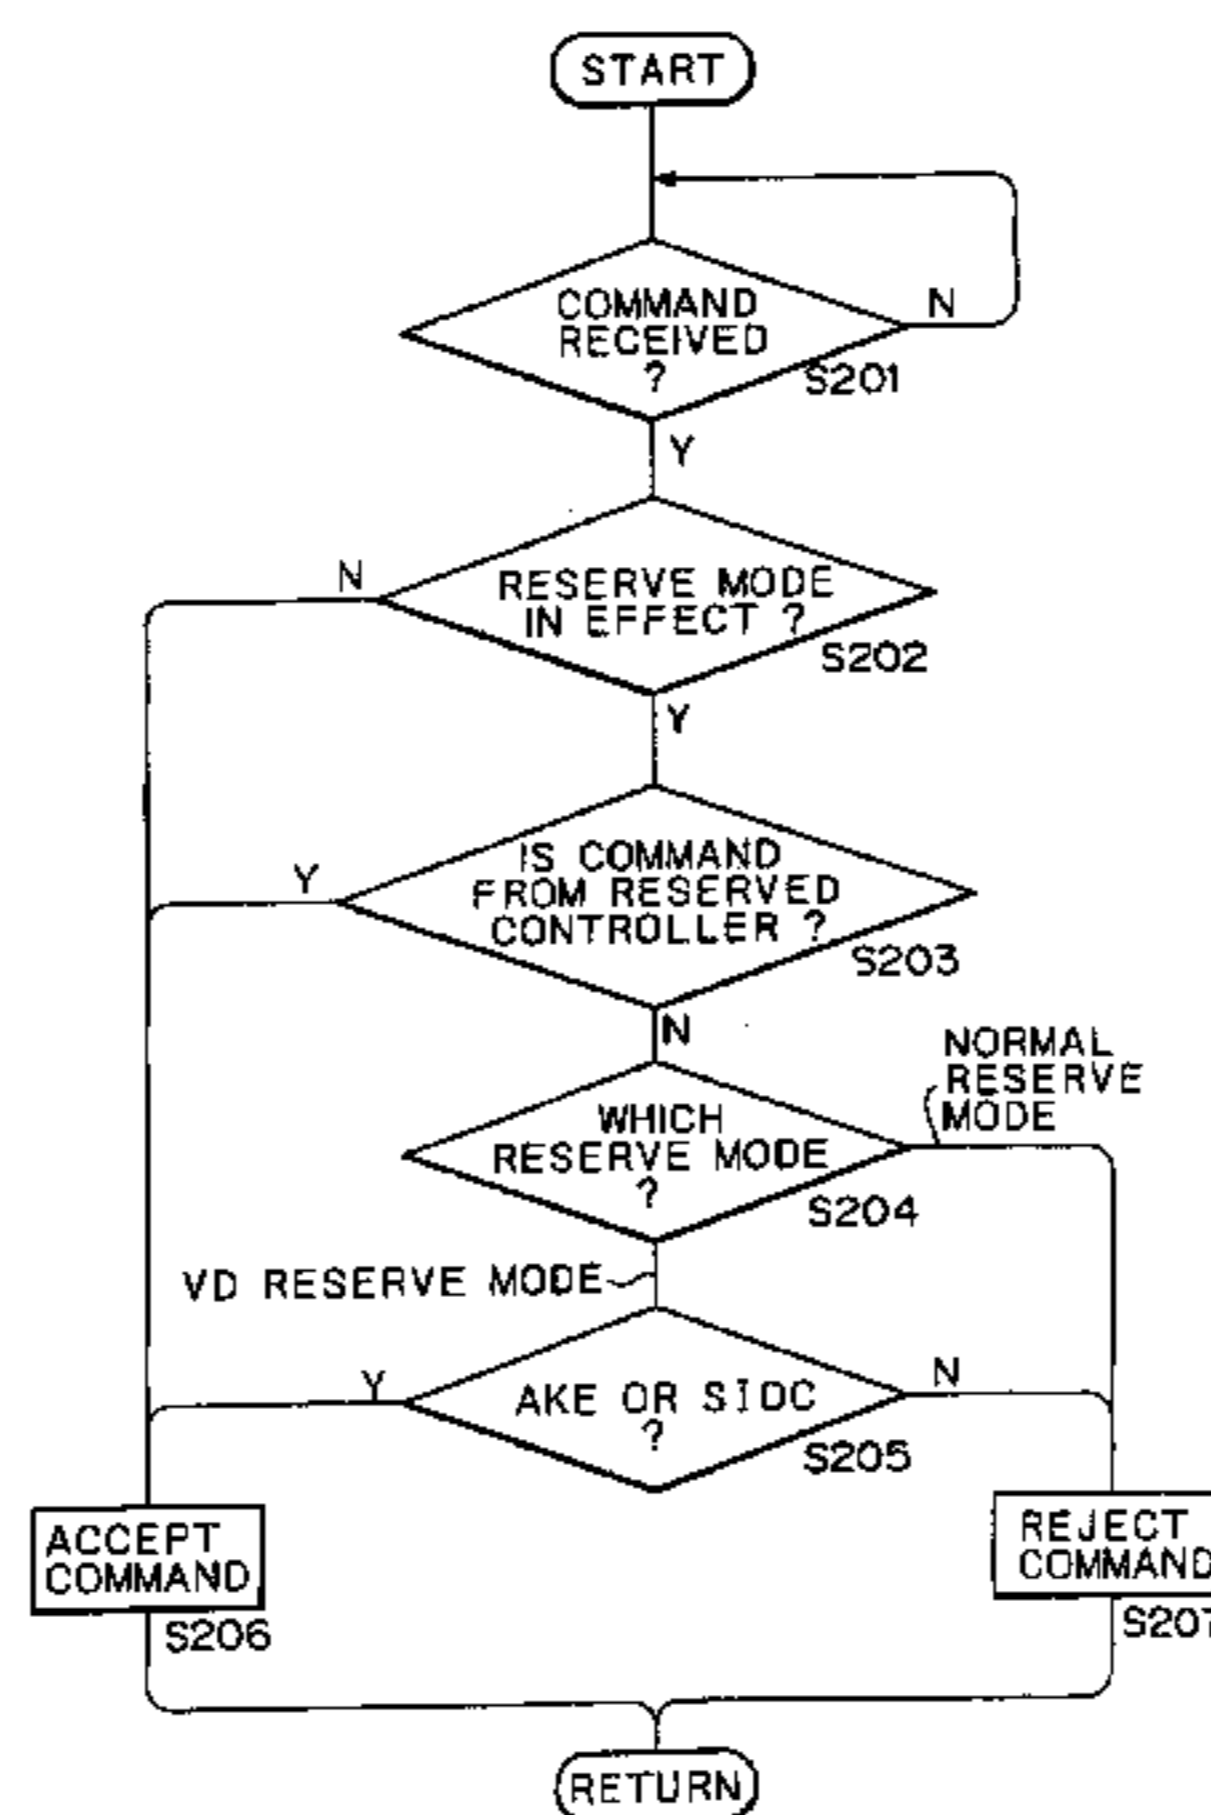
START

COMMAND RECEIVED ?

N

S201

Y

N

RESERVE MODE IN EFFECT ?

S202

Y

Y

IS COMMAND FROM RESERVED CONTROLLER ?

S203

N

NORMAL RESERVE MODE

WHICH RESERVE MODE ?

S204

VD RESERVE MODE

Y

AKE OR SIDC ?

N

S205

ACCEPT COMMAND

S206

REJECT COMMAN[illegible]

S20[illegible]

RETURN